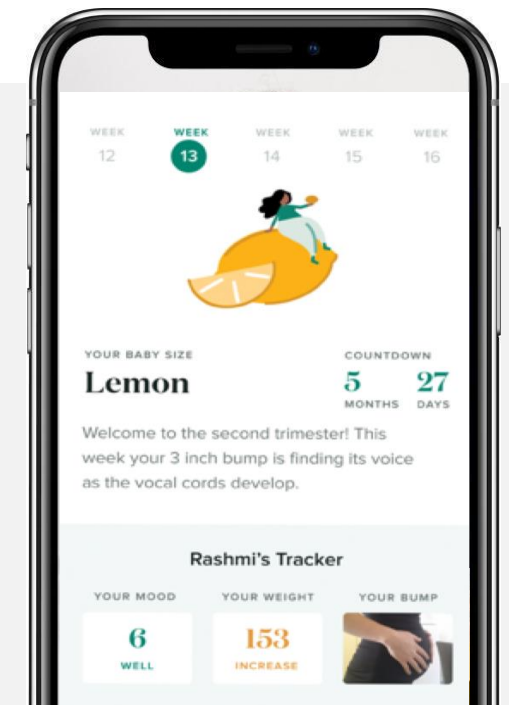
WEEK 12 WEEK 13 WEEK 14 WEEK 15 WEEK 16

YOUR BABY SIZE
Lemon

COUNTDOWN
5 MONTHS 27 DAYS

Welcome to the second trimester! This week your 3 inch bump is finding its voice as the vocal cords develop.

Rashmi's Tracker

YOUR MOOD
6
WELL

YOUR WEIGHT
153
INCREASE

YOUR BUMP